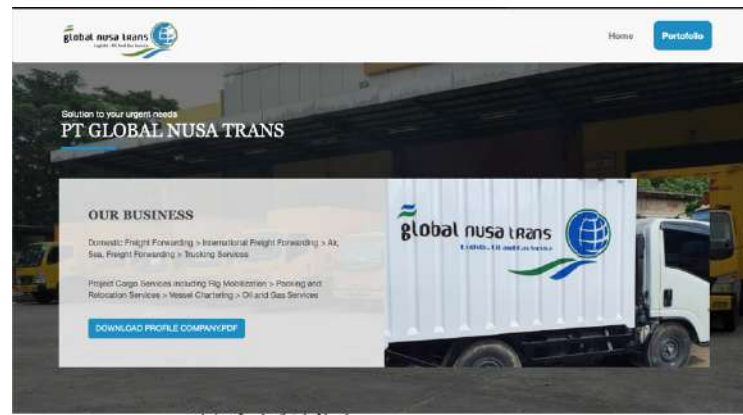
global nusa trans

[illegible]

Home

Portofolio

Solution to your urgent needs

PT GLOBAL NUSA TRANS

OUR BUSINESS

Domestic Freight Forwarding > International Freight Forwarding > Air, Sea, Freight Forwarding > Trucking Services

Project Cargo Services including Rig Mobilization > Packing and Relocation Services > Vessel Chartering > Oil and Gas Services

DOWNLOAD PROFILE COMPANY.PDF

global nusa trans

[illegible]